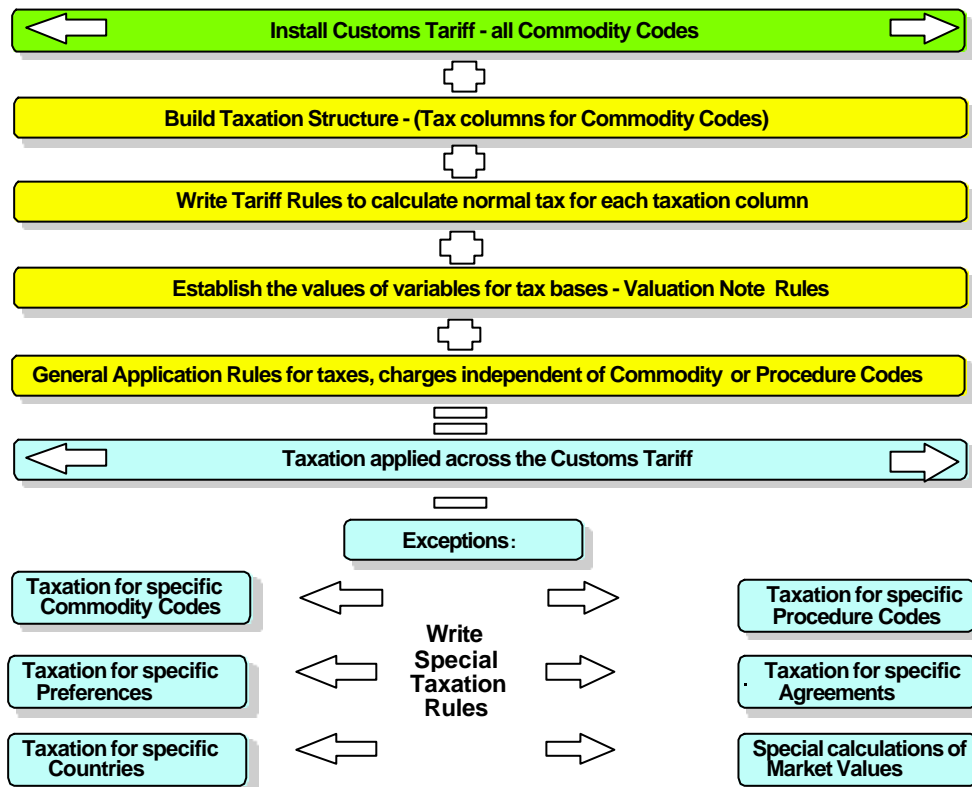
Install Customs Tariff - all Commodity Codes

Build Taxation Structure - (Tax columns for Commodity Codes)

Write Tariff Rules to calculate normal tax for each taxation column

Establish the values of variables for tax bases - Valuation Note Rules

General Application Rules for taxes, charges independent of Commodity or Procedure Codes

Taxation applied across the Customs Tariff

Exceptions:

Taxation for specific Commodity Codes

Taxation for specific Procedure Codes

Taxation for specific Preferences

Write Special Taxation Rules

Taxation for specific Agreements

Taxation for specific Countries

Special calculations of Market Values